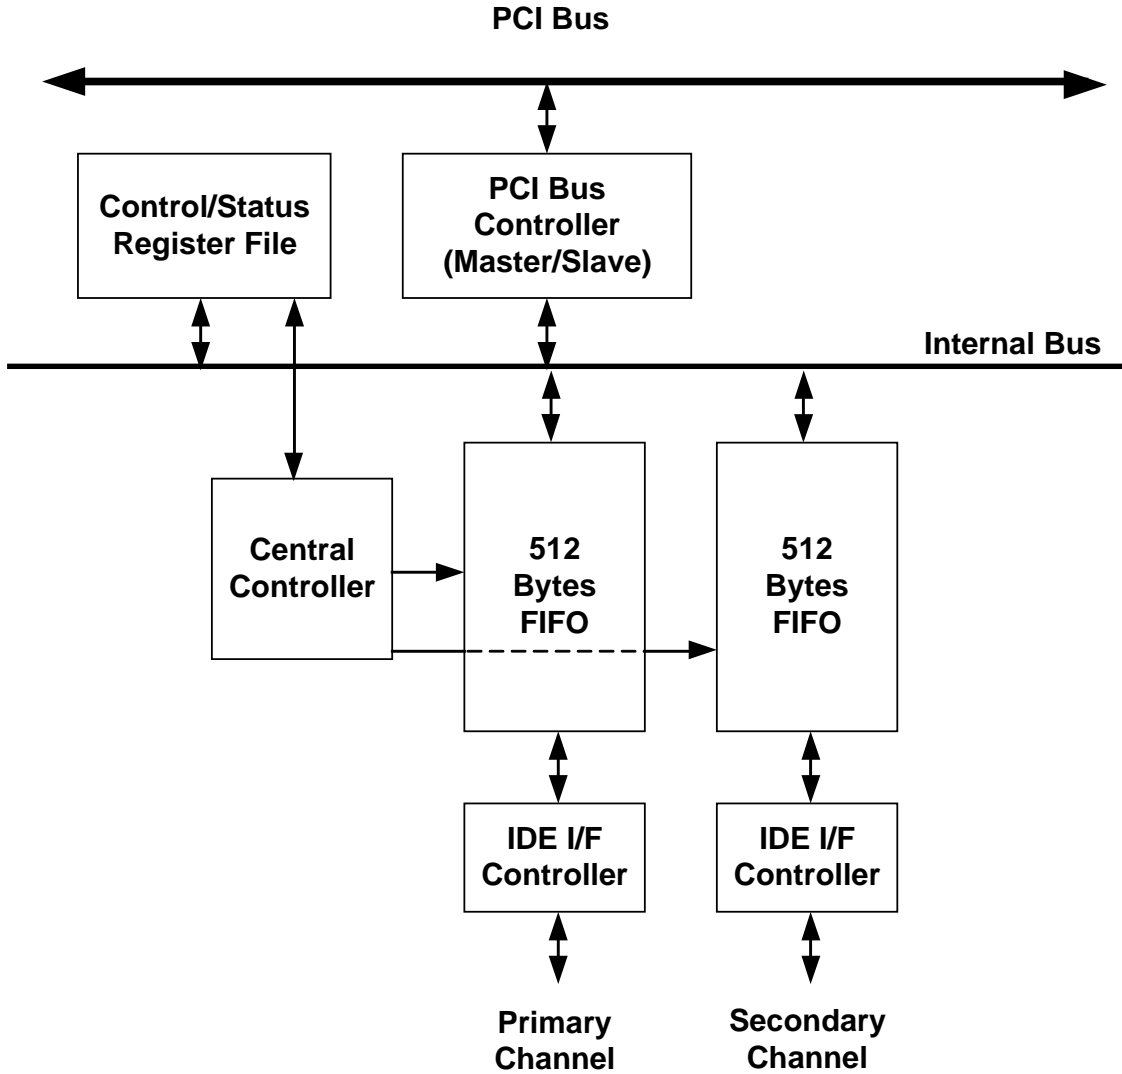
PCI Bus

Control/Status Register File

PCI Bus Controller (Master/Slave)

Internal Bus

Central Controller

512 Bytes FIFO

512 Bytes FIFO

IDE I/F Controller

IDE I/F Controller

Primary Channel

Secondary Channel